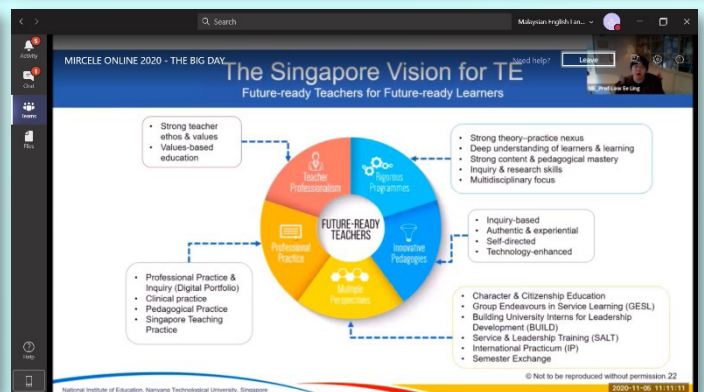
Search
Malaysian English Lan...
Activity
Chat
Teams
Files
Help
MIRCELE ONLINE 2020 - THE BIG DAY
Need help?
Leave
Prof Low Ee Ling
The Singapore Vision for TE
Future-ready Teachers for Future-ready Learners

• Strong teacher ethos & values
• Values-based education

• Strong theory–practice nexus
• Deep understanding of learners & learning
• Strong content & pedagogical mastery
• Inquiry & research skills
• Multidisciplinary focus

Teacher Professionalism
Rigorous Programmes
FUTURE-READY TEACHERS
Professional Practice
Innovative Pedagogies
Multiple Perspectives

• Inquiry-based
• Authentic & experiential
• Self-directed
• Technology-enhanced

• Professional Practice & Inquiry (Digital Portfolio)
• Clinical practice
• Pedagogical Practice
• Singapore Teaching Practice

• Character & Citizenship Education
• Group Endeavours in Service Learning (GESL)
• Building University Interns for Leadership Development (BUILD)
• Service & Leadership Training (SALT)
• International Practicum (IP)
• Semester Exchange

© Not to be reproduced without permission 22
National Institute of Education, Nanyang Technological University, Singapore
2020-11-06 11:11:11